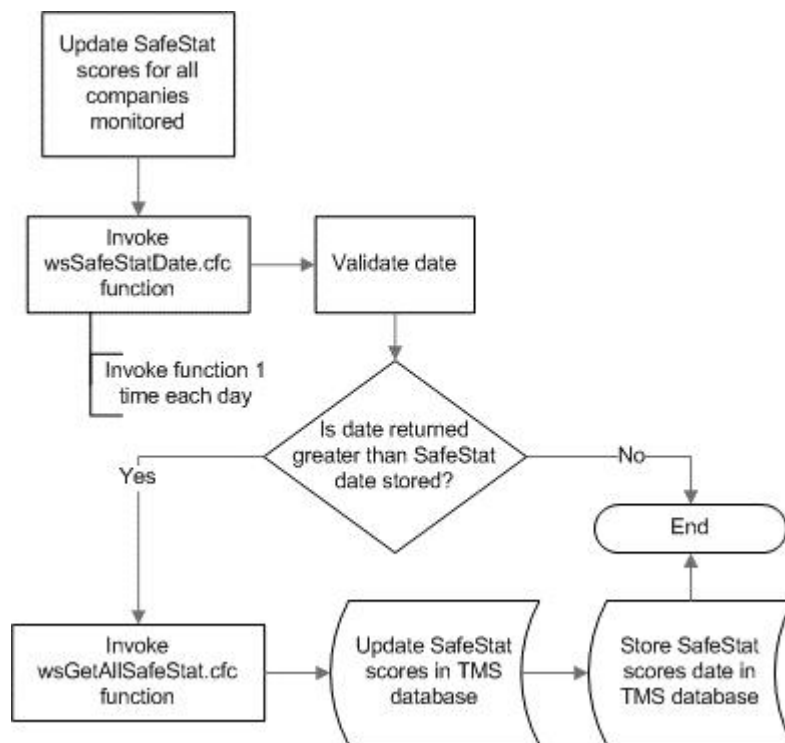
Update SafeStat scores for all companies monitored

Invoke wsSafeStatDate.cfc function

Validate date

Invoke function 1 time each day

Is date returned greater than SafeStat date stored?

Yes

No

End

Invoke wsGetAllSafeStat.cfc function

Update SafeStat scores in TMS database

Store SafeStat scores date in TMS database